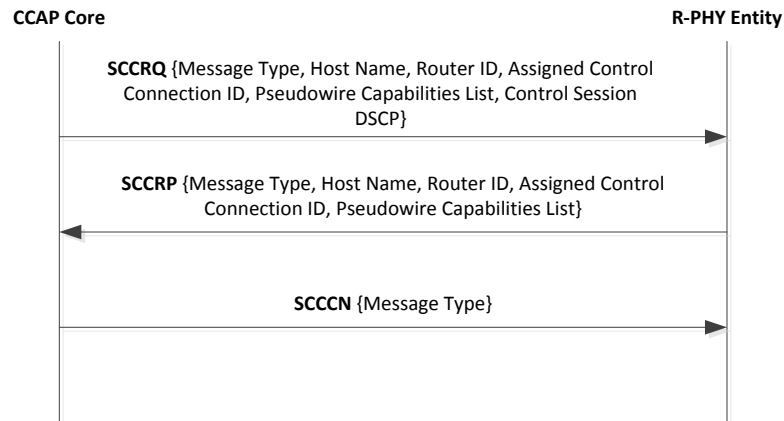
CCAP Core

R-PHY Entity

SCCRQ {Message Type, Host Name, Router ID, Assigned Control Connection ID, Pseudowire Capabilities List, Control Session DSCP}

SCCRP {Message Type, Host Name, Router ID, Assigned Control Connection ID, Pseudowire Capabilities List}

SCCCN {Message Type}